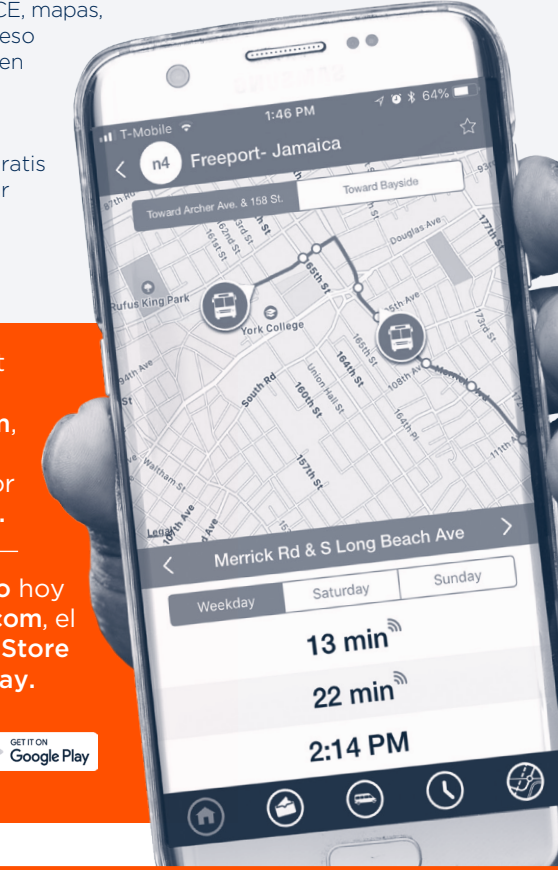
CE, mapas, eso en

ratis r

t

n,

or .

o hoy com, el Store ay.

GET IT ON Google Play

T-Mobile 1:46 PM 64%

n4 Freeport- Jamaica

Toward Archer Ave. & 158 St. Toward Bayside

87th Rd 161st St 162nd St 165th St 163rd St Douglas Ave 177th St Rufus King Park York College 165th St 164th St 160th St 157th St South Rd Union Hall St 108th Ave Merrick Blvd 164th Pl 173rd St 94th Ave Waltham St 111th Ave 106th Ave Legal

Merrick Rd & S Long Beach Ave

Weekday Saturday Sunday

13 min

22 min

2:14 PM